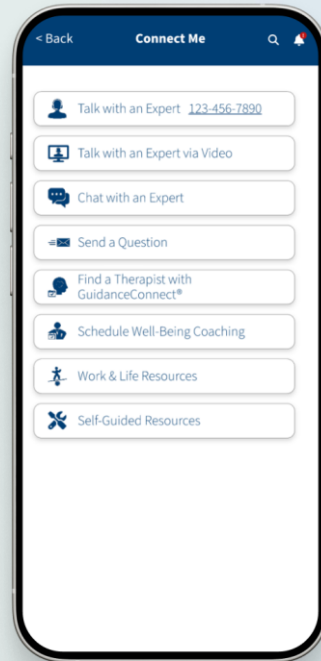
< Back
Connect Me

Talk with an Expert 123-456-7890

Talk with an Expert via Video

Chat with an Expert

Send a Question

Find a Therapist with GuidanceConnect®

Schedule Well-Being Coaching

Work & Life Resources

Self-Guided Resources